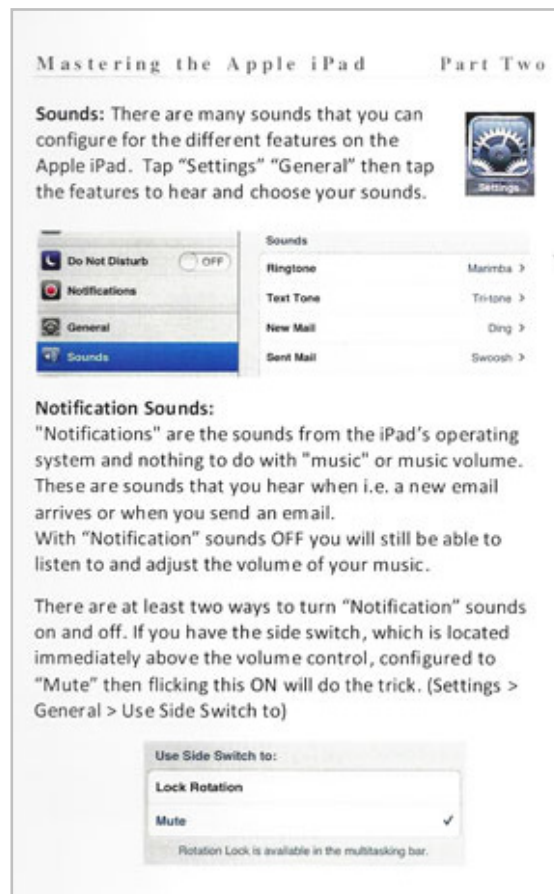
Mastering the Apple iPad Part Two

Sounds: There are many sounds that you can configure for the different features on the Apple iPad. Tap "Settings" "General" then tap the features to hear and choose your sounds.

Settings

Do Not Disturb OFF
Notifications
General
Sounds

Sounds
| | |
|---|---|
| Ringtone | Marimba > |
| Text Tone | Tri-tone > |
| New Mail | Ding > |
| Sent Mail | Swoosh > |

Notification Sounds:
"Notifications" are the sounds from the iPad's operating system and nothing to do with "music" or music volume. These are sounds that you hear when i.e. a new email arrives or when you send an email.
With "Notification" sounds OFF you will still be able to listen to and adjust the volume of your music.

There are at least two ways to turn "Notification" sounds on and off. If you have the side switch, which is located immediately above the volume control, configured to "Mute" then flicking this ON will do the trick. (Settings > General > Use Side Switch to)

Use Side Switch to:
Lock Rotation
Mute ✓
Rotation Lock is available in the multitasking bar.